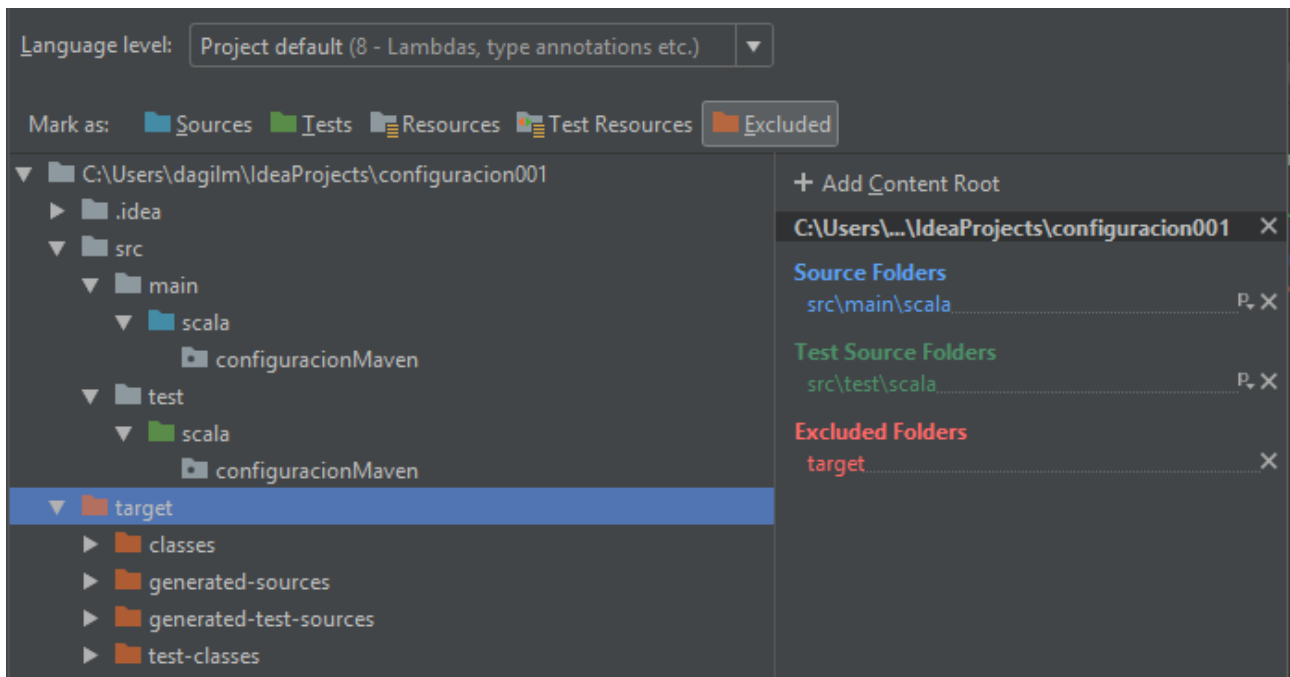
Language level: Project default (8 - Lambdas, type annotations etc.)

Mark as: Sources Tests Resources Test Resources Excluded

C:\Users\dagilm\IdeaProjects\configuracion001
.idea
src
main
scala
configuracionMaven
test
scala
configuracionMaven
target
classes
generated-sources
generated-test-sources
test-classes

+ Add Content Root

C:\Users\...\IdeaProjects\configuracion001 ×

Source Folders
src\main\scala P ×

Test Source Folders
src\test\scala P ×

Excluded Folders
target ×